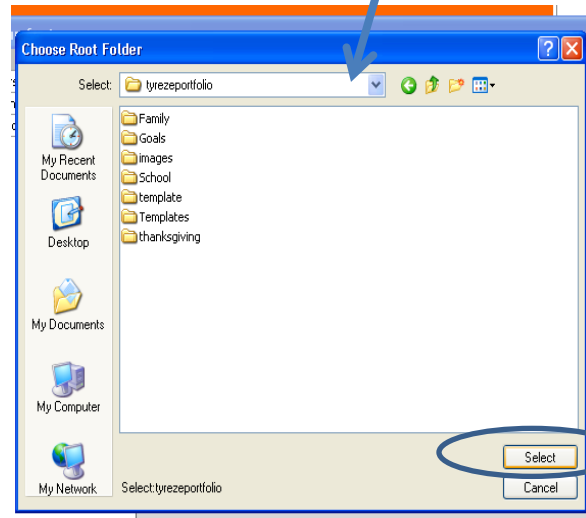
Choose Root Folder

Select: tyrezeportfolio

My Recent Documents

Desktop

My Documents

My Computer

My Network

Family
Goals
images
School
template
Templates
thanksgiving

Select:tyrezeportfolio

Select

Cancel